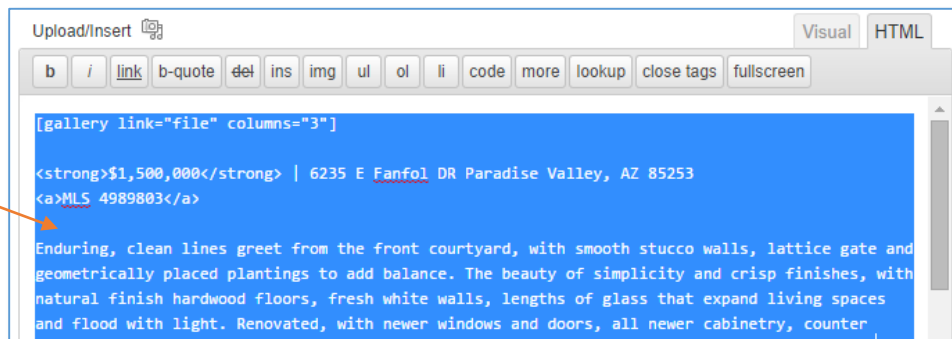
Upload/Insert

Visual HTML

b i link b-quote del ins img ul ol li code more lookup close tags fullscreen

[gallery link="file" columns="3"]

<strong>$1,500,000</strong> | 6235 E Fanfol DR Paradise Valley, AZ 85253
<a>MLS 4989803</a>

Enduring, clean lines greet from the front courtyard, with smooth stucco walls, lattice gate and geometrically placed plantings to add balance. The beauty of simplicity and crisp finishes, with natural finish hardwood floors, fresh white walls, lengths of glass that expand living spaces and flood with light. Renovated, with newer windows and doors, all newer cabinetry, counter